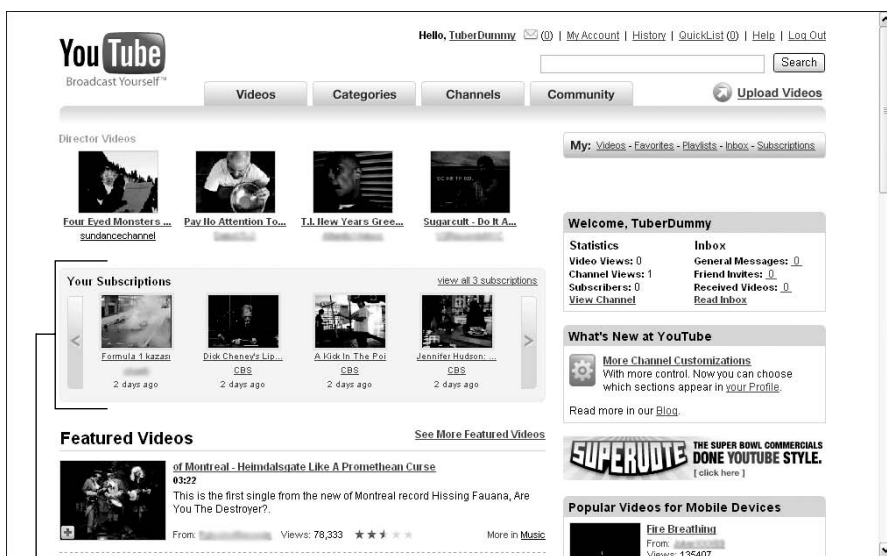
You Tube
Broadcast Yourself™

Hello, TuberDummy (0) | My Account | History | QuickList (0) | Help | Log Out

Search

Videos | Categories | Channels | Community

Upload Videos

Director Videos

Four Eyed Monsters ...
sundancechannel

Pay No Attention To...
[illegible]

T.I. New Years Gree...
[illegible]

Sugarcult - Do It A...
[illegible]

My: Videos - Favorites - Playlists - Inbox - Subscriptions

Welcome, TuberDummy

| Statistics | Inbox |
|---|---|
| Video Views: 0 | General Messages: 0 |
| Channel Views: 1 | Friend Invites: 0 |
| Subscribers: 0 | Received Videos: 0 |
| View Channel | Read Inbox |

Your Subscriptions
view all 3 subscriptions

Formula 1 kazası
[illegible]
2 days ago

Dick Cheney's Lip...
CBS
2 days ago

A Kick In The Poi
CBS
2 days ago

Jennifer Hudson: ...
CBS
2 days ago

What's New at YouTube

More Channel Customizations
With more control. Now you can choose which sections appear in your Profile.

Read more in our Blog.

Featured Videos
See More Featured Videos

of Montreal - Heimdalsgate Like A Promethean Curse
03:22
This is the first single from the new of Montreal record Hissing Fauana, Are You The Destroyer?.

From: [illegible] Views: 78,333 More in Music

SUPERVOTE THE SUPER BOWL COMMERCIALS DONE YOUTUBE STYLE. [ click here ]

Popular Videos for Mobile Devices

Fire Breathing
From: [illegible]
Views: 135407